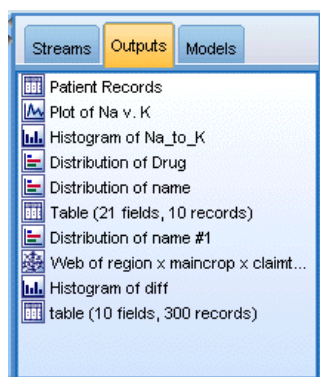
Streams Outputs Models

Patient Records
Plot of Na v. K
Histogram of Na_to_K
Distribution of Drug
Distribution of name
Table (21 fields, 10 records)
Distribution of name #1
Web of region x maincrop x claimt...
Histogram of diff
table (10 fields, 300 records)